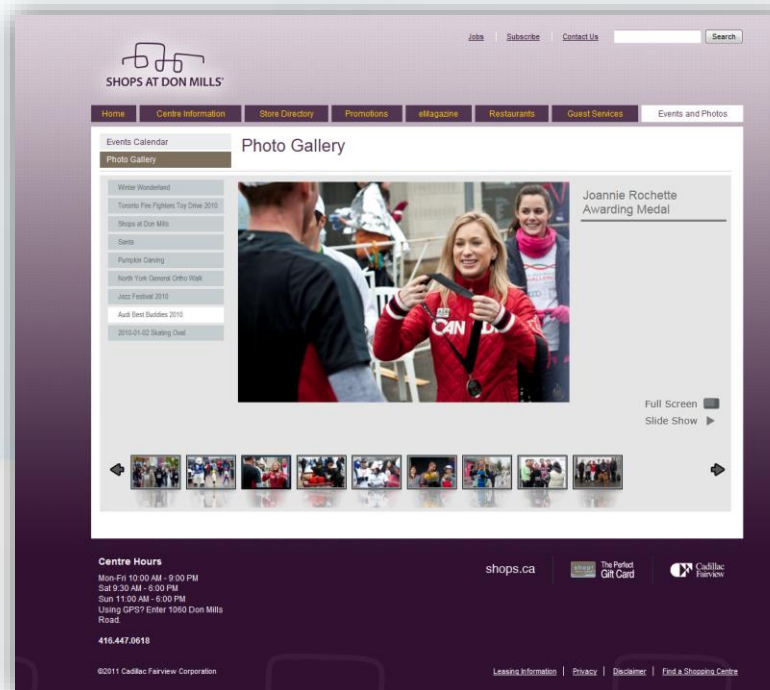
Jobs | Subscribe | Contact Us

Search

SHOPS AT DON MILLS

Home | Centre Information | Store Directory | Promotions | eMagazine | Restaurants | Guest Services | Events and Photos

Events Calendar

Photo Gallery

Photo Gallery

Winter Wonderland

Toronto Fire Fighters Toy Drive 2010

Shops at Don Mills

Santa

Pumpkin Carving

North York General Ortho Walk

Jazz Festival 2010

Audi Best Buddies 2010

2010-01-02 Skating Oval

CAN

Joannie Rochette Awarding Medal

Full Screen

Slide Show

Centre Hours

Mon-Fri 10:00 AM - 9:00 PM
Sat 9:30 AM - 6:00 PM
Sun 11:00 AM - 6:00 PM
Using GPS? Enter 1060 Don Mills Road.

416.447.0618

shops.ca

The Perfect Gift Card

Cadillac Fairview

©2011 Cadillac Fairview Corporation

Leasing Information | Privacy | Disclaimer | Find a Shopping Centre